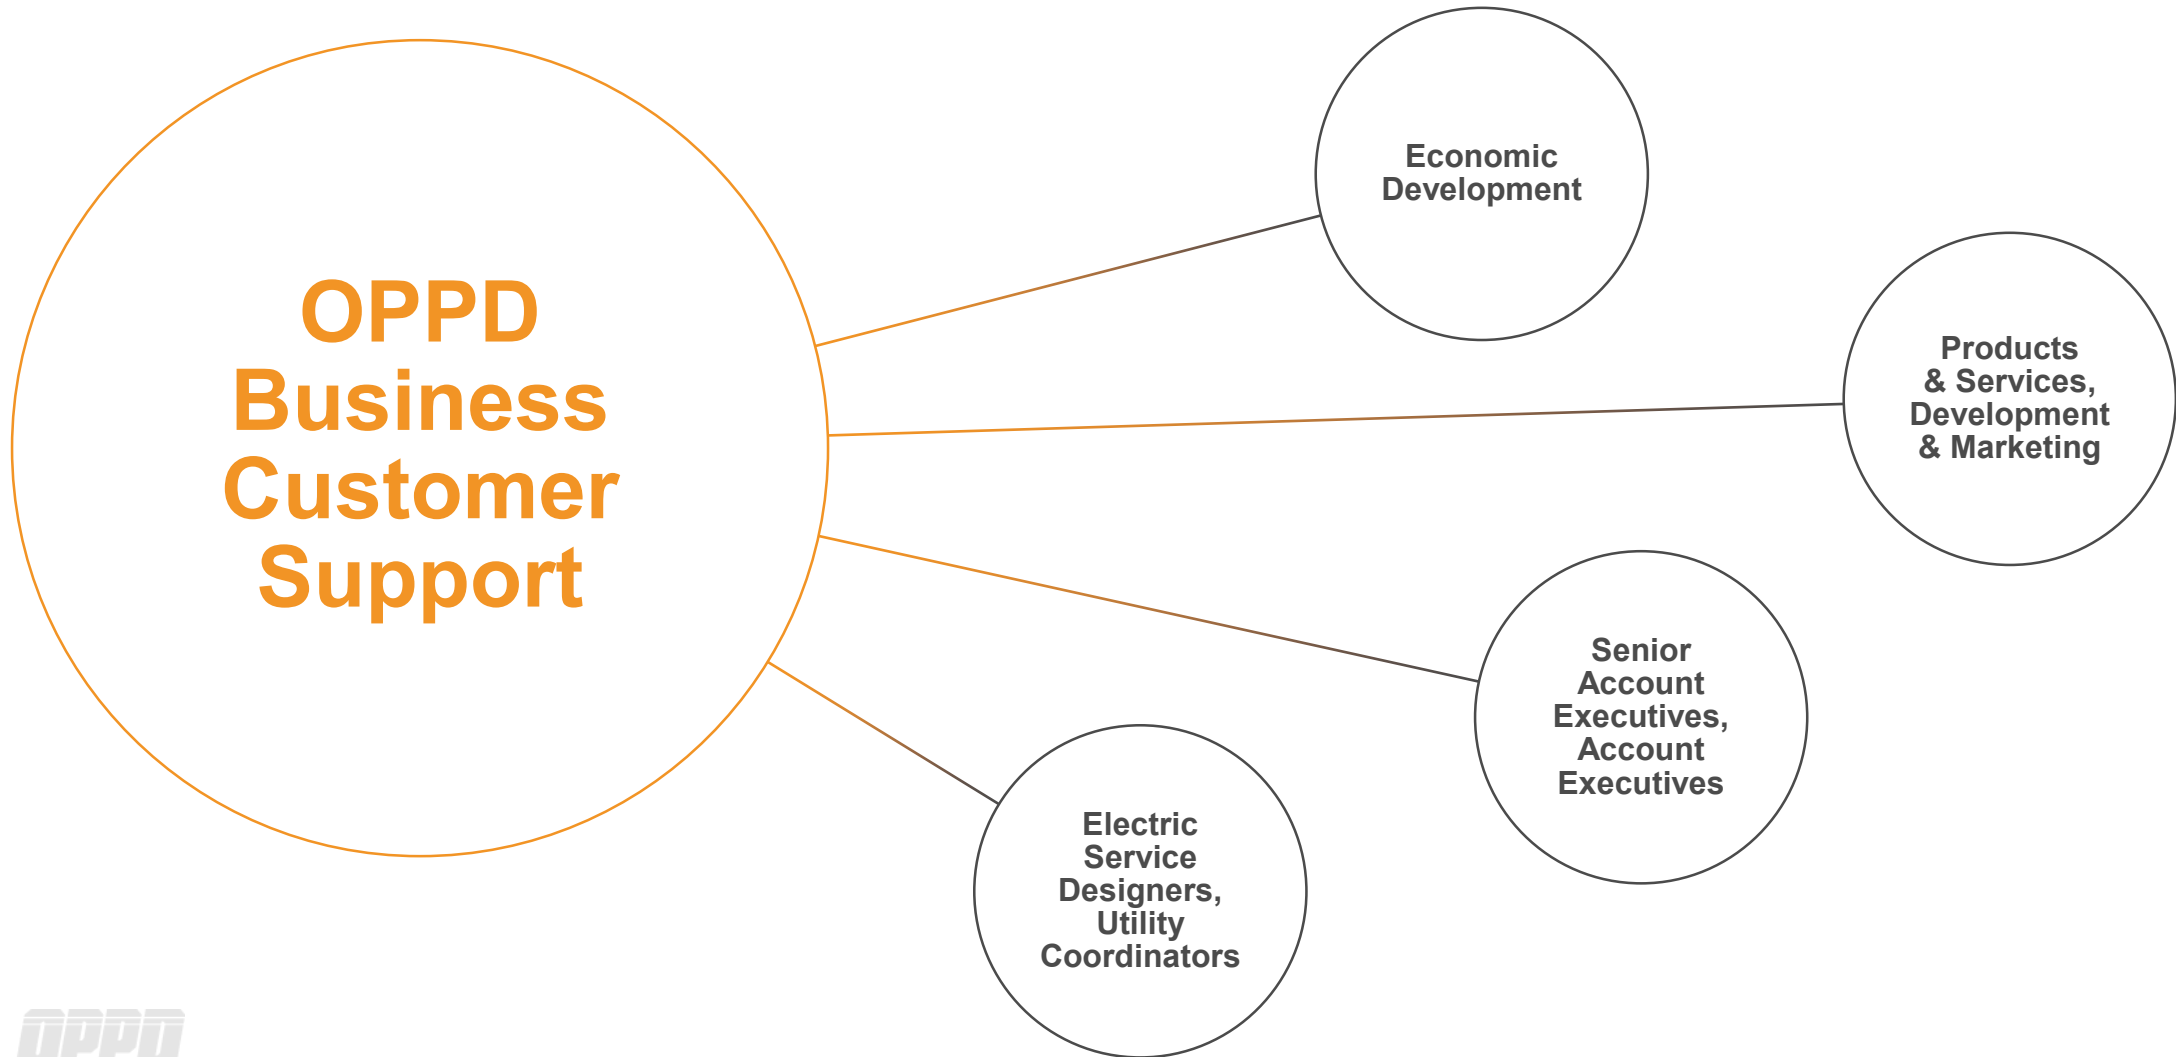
OPPD Business Customer Support

Economic Development

Products & Services, Development & Marketing

Senior Account Executives, Account Executives

Electric Service Designers, Utility Coordinators

OPPD